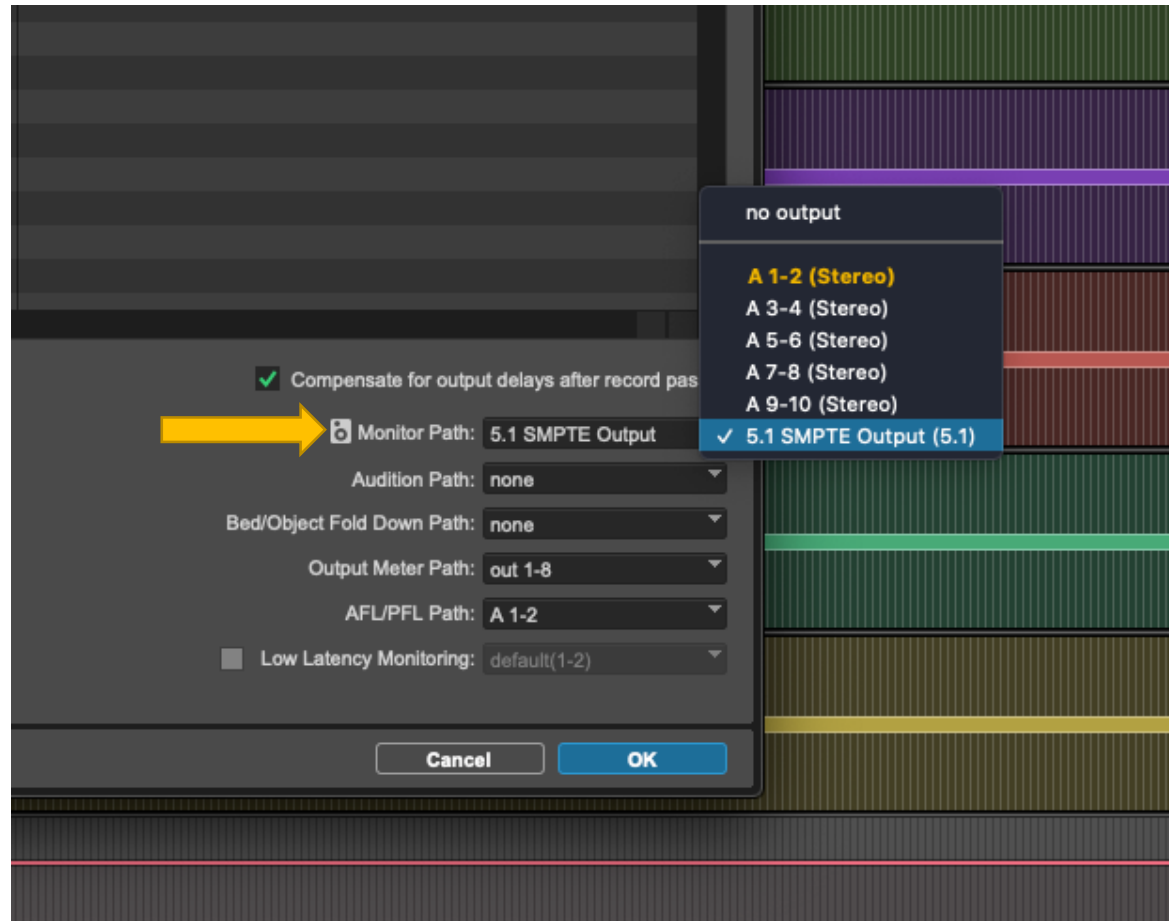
no output

A 1-2 (Stereo)
A 3-4 (Stereo)
A 5-6 (Stereo)
A 7-8 (Stereo)
A 9-10 (Stereo)
✓ 5.1 SMPTE Output (5.1)

Compensate for output delays after record pas

Monitor Path: 5.1 SMPTE Output

Audition Path: none

Bed/Object Fold Down Path: none

Output Meter Path: out 1-8

AFL/PFL Path: A 1-2

Low Latency Monitoring: default(1-2)

Cancel

OK